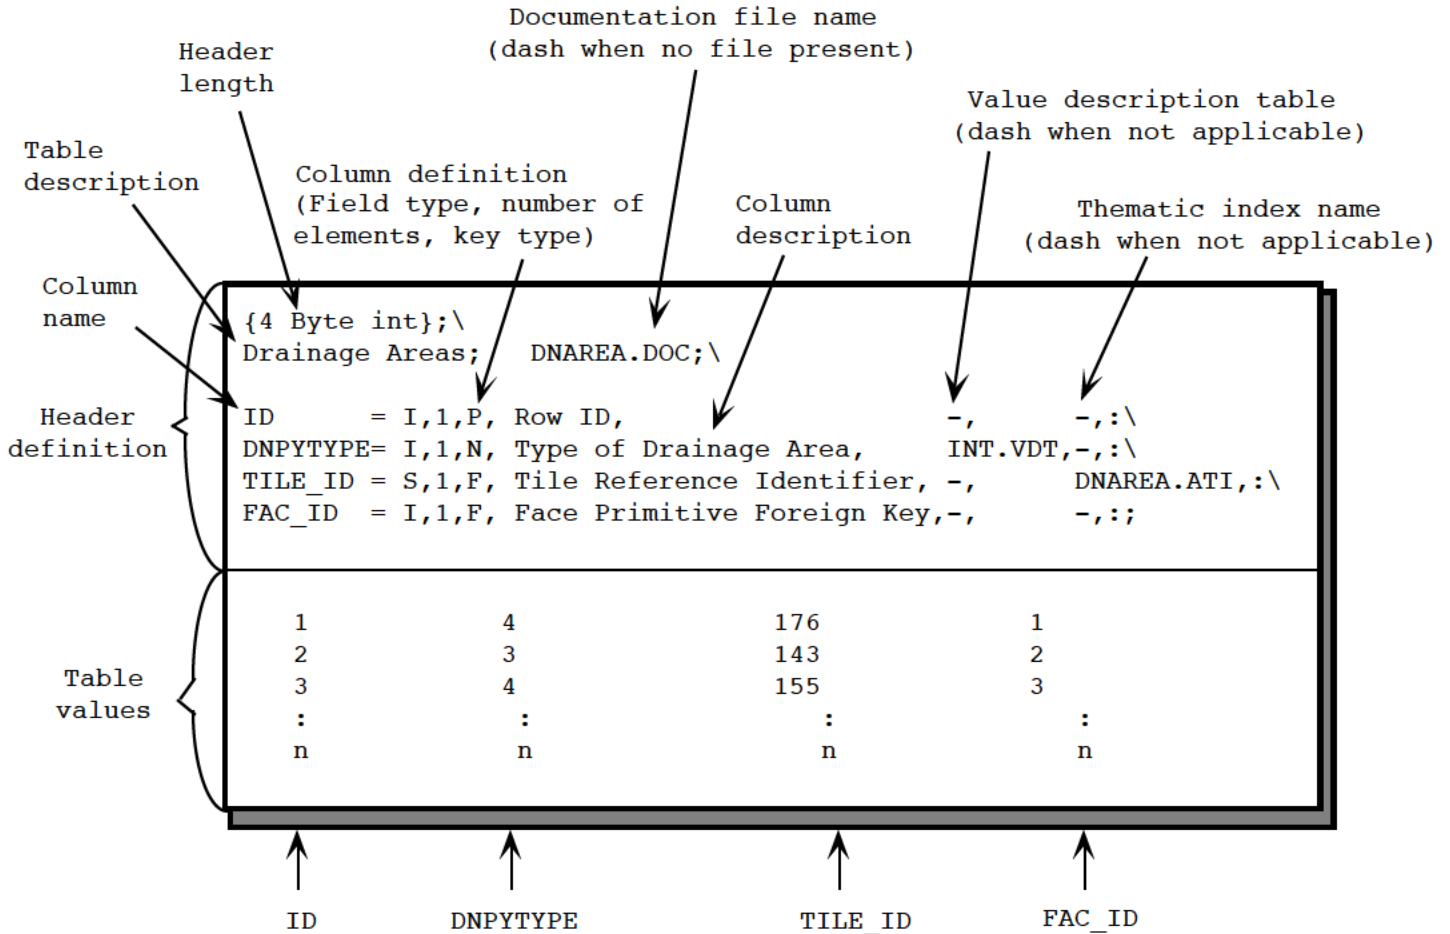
Documentation file name
(dash when no file present)

Header
length

Value description table
(dash when not applicable)

Table
description

Column definition
(Field type, number of
elements, key type)

Column
description

Thematic index name
(dash when not applicable)

Column
name

{4 Byte int};\
Drainage Areas; DNAREA.DOC;\

Header
definition

ID = I,1,P, Row ID, -, -,:\
DNPYTYPE= I,1,N, Type of Drainage Area, INT.VDT,-,:\
TILE_ID = S,1,F, Tile Reference Identifier, -, DNAREA.ATI,:\
FAC_ID = I,1,F, Face Primitive Foreign Key,-, -,:;

Table
values

| 1 | 4 | 176 | 1 |
|---|---|---|---|
| 2 | 3 | 143 | 2 |
| 3 | 4 | 155 | 3 |
| : | : | : | : |
| n | n | n | n |

ID DNPYTYPE TILE_ID FAC_ID